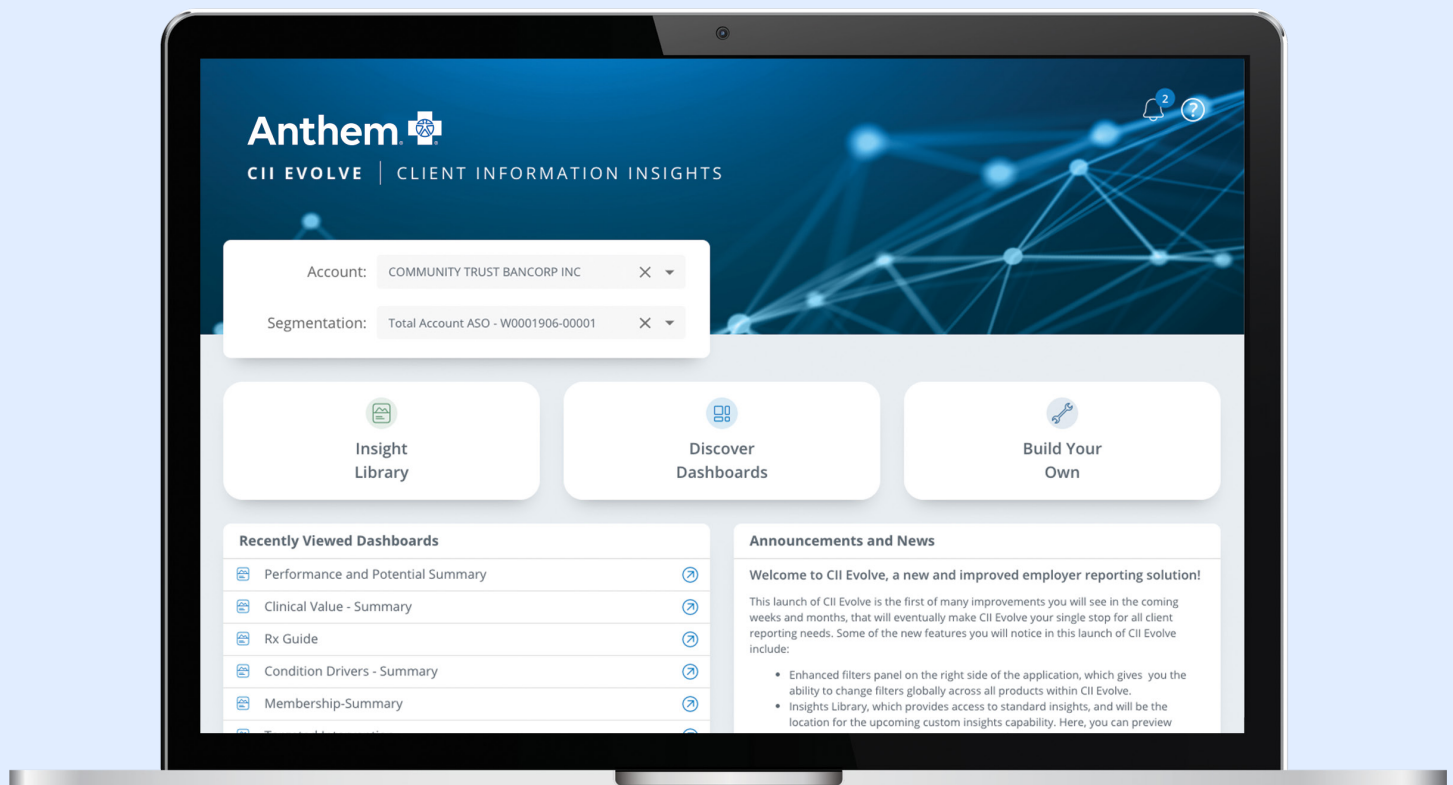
Anthem.

CII EVOLVE | CLIENT INFORMATION INSIGHTS

2

?

Account: COMMUNITY TRUST BANCORP INC

Segmentation: Total Account ASO - W0001906-00001

Insight Library

Discover Dashboards

Build Your Own

Recently Viewed Dashboards

Performance and Potential Summary

Clinical Value - Summary

Rx Guide

Condition Drivers - Summary

Membership-Summary

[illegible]

Announcements and News

Welcome to CII Evolve, a new and improved employer reporting solution!

This launch of CII Evolve is the first of many improvements you will see in the coming weeks and months, that will eventually make CII Evolve your single stop for all client reporting needs. Some of the new features you will notice in this launch of CII Evolve include:

- Enhanced filters panel on the right side of the application, which gives you the ability to change filters globally across all products within CII Evolve.
- Insights Library, which provides access to standard insights, and will be the location for the upcoming custom insights capability. Here, you can preview